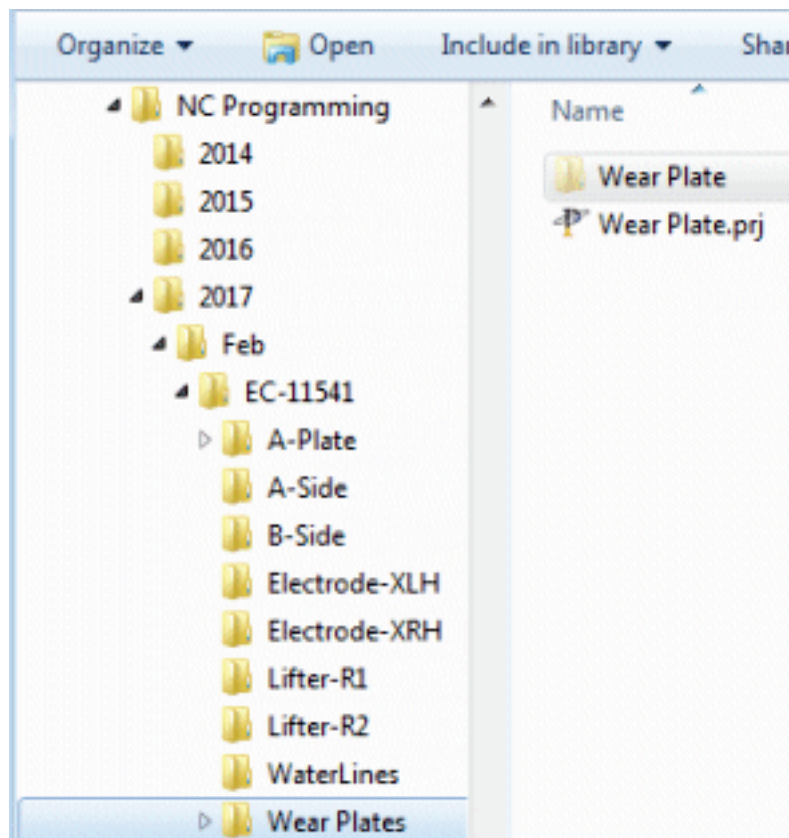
Organize ▾ Open Include in library ▾ Shar

NC Programming
2014
2015
2016
2017
Feb
EC-11541
A-Plate
A-Side
B-Side
Electrode-XLH
Electrode-XRH
Lifter-R1
Lifter-R2
WaterLines
Wear Plates

Name
Wear Plate
Wear Plate.prj